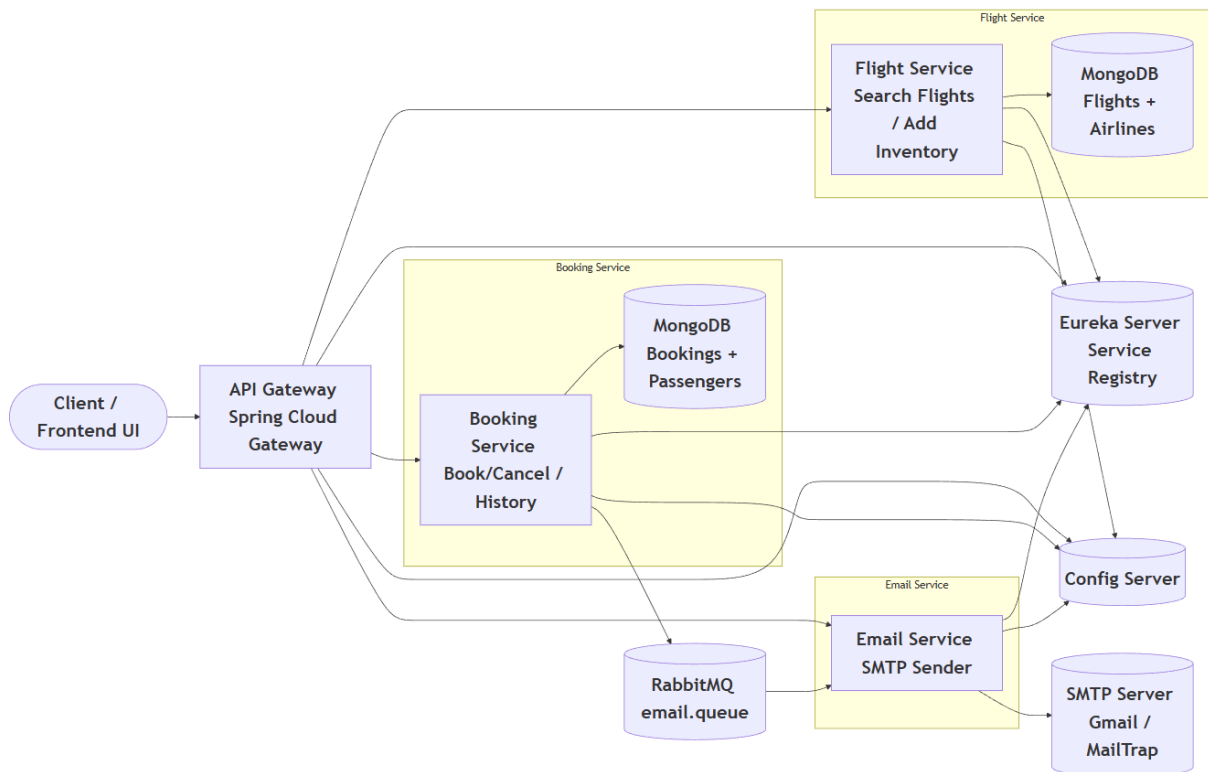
Flight Service

Flight Service Search Flights / Add Inventory

MongoDB Flights + Airlines

Booking Service

MongoDB Bookings + Passengers

Eureka Server Service Registry

Client / Frontend UI

API Gateway Spring Cloud Gateway

Booking Service Book/Cancel / History

Config Server

Email Service

Email Service SMTP Sender

RabbitMQ email.queue

SMTP Server Gmail / MailTrap